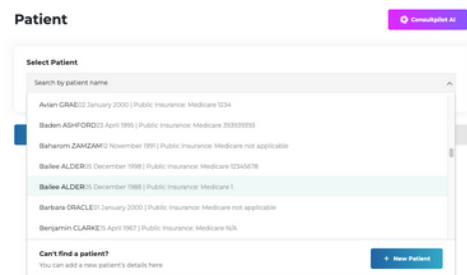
Patient

Consultpilot AI

Select Patient

Search by patient name

Avian GRAE02 January 2000 | Public Insurance: Medicare 1234

Baden ASHFORD23 April 1995 | Public Insurance: Medicare 393939393

Baharom ZAMZAM12 November 1991 | Public Insurance: Medicare not applicable

Bailee ALDER05 December 1998 | Public Insurance: Medicare 12345678

Bailee ALDER05 December 1988 | Public Insurance: Medicare 1

Barbara ORACLE01 January 2000 | Public Insurance: Medicare not applicable

Benjamin CLARKE15 April 1967 | Public Insurance: Medicare N/A

Can't find a patient?
You can add a new patient's details here

+ New Patient